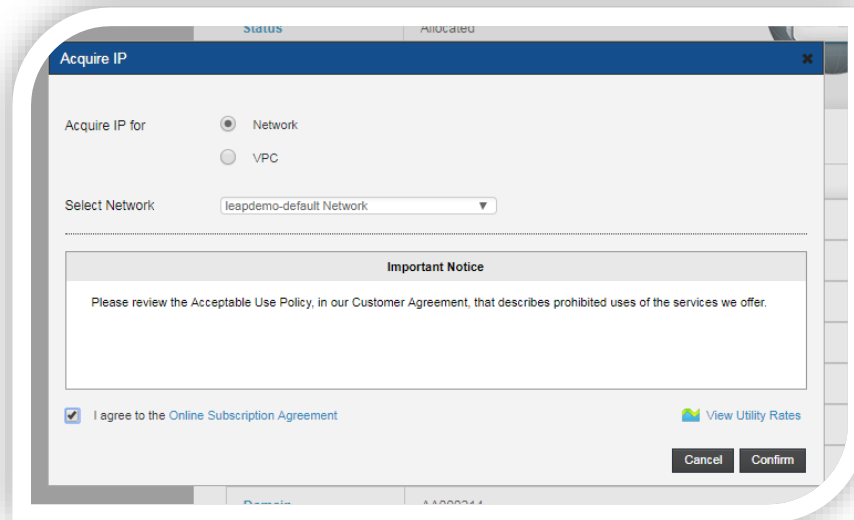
Status
Allocated

Acquire IP

Acquire IP for
Network
VPC

Select Network
leapdemo-default Network

Important Notice

Please review the Acceptable Use Policy, in our Customer Agreement, that describes prohibited uses of the services we offer.

I agree to the Online Subscription Agreement
View Utility Rates

Cancel
Confirm

Domain
AA000344